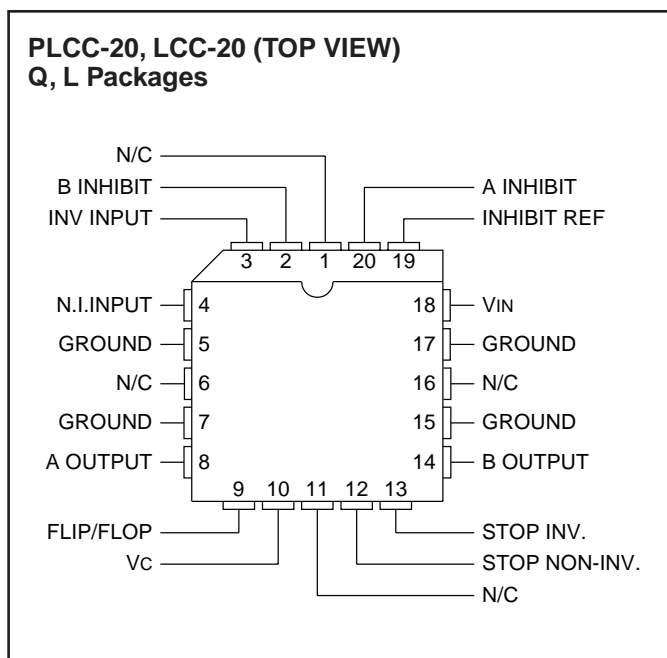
PLCC-20, LCC-20 (TOP VIEW)
Q, L Packages

N/C
B INHIBIT
INV INPUT
A INHIBIT
INHIBIT REF
3 2 1 20 19
N.I.INPUT 4
GROUND 5
N/C 6
GROUND 7
A OUTPUT 8
18 VIN
17 GROUND
16 N/C
15 GROUND
14 B OUTPUT
9 10 11 12 13
FLIP/FLOP
VC
STOP INV.
STOP NON-INV.
N/C